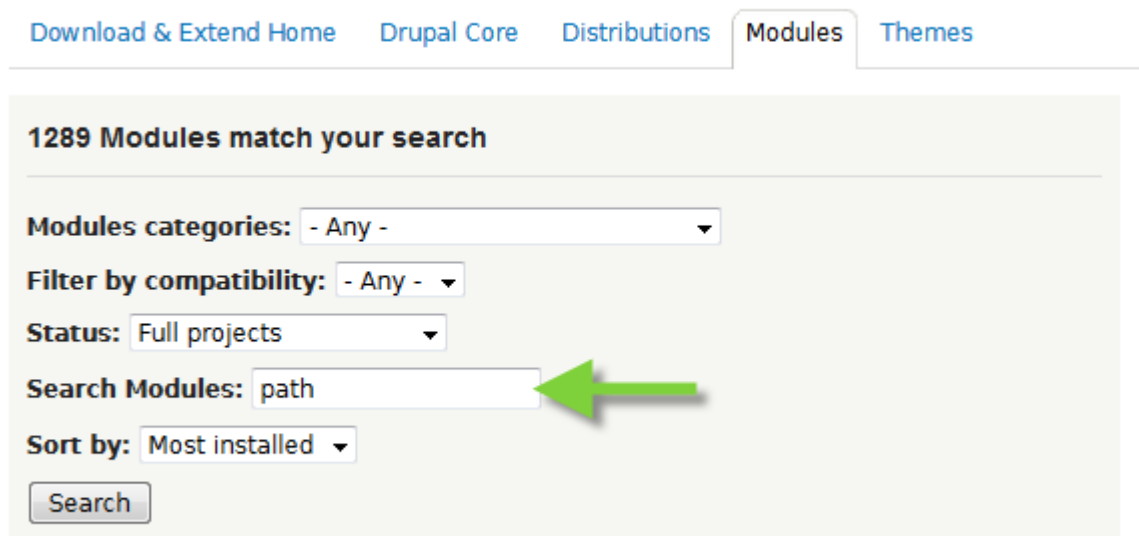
Download & Extend Home | Drupal Core | Distributions | Modules | Themes

1289 Modules match your search

Modules categories: - Any -

Filter by compatibility: - Any -

Status: Full projects

Search Modules: path

Sort by: Most installed

Search